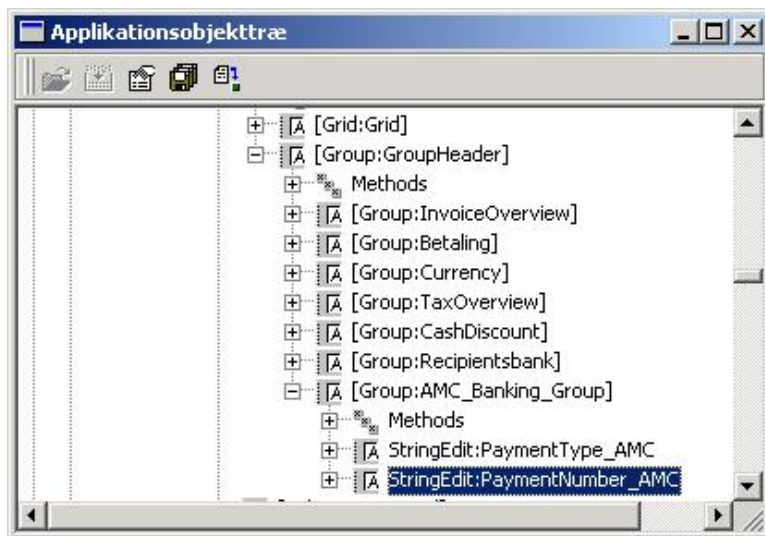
Applikationsobjekttræ

[Grid:Grid]
[Group:GroupHeader]
Methods
[Group:InvoiceOverview]
[Group:Betaling]
[Group:Currency]
[Group:TaxOverview]
[Group:CashDiscount]
[Group:Recipientsbank]
[Group:AMC_Banking_Group]
Methods
StringEdit:PaymentType_AMC
StringEdit:PaymentNumber_AMC